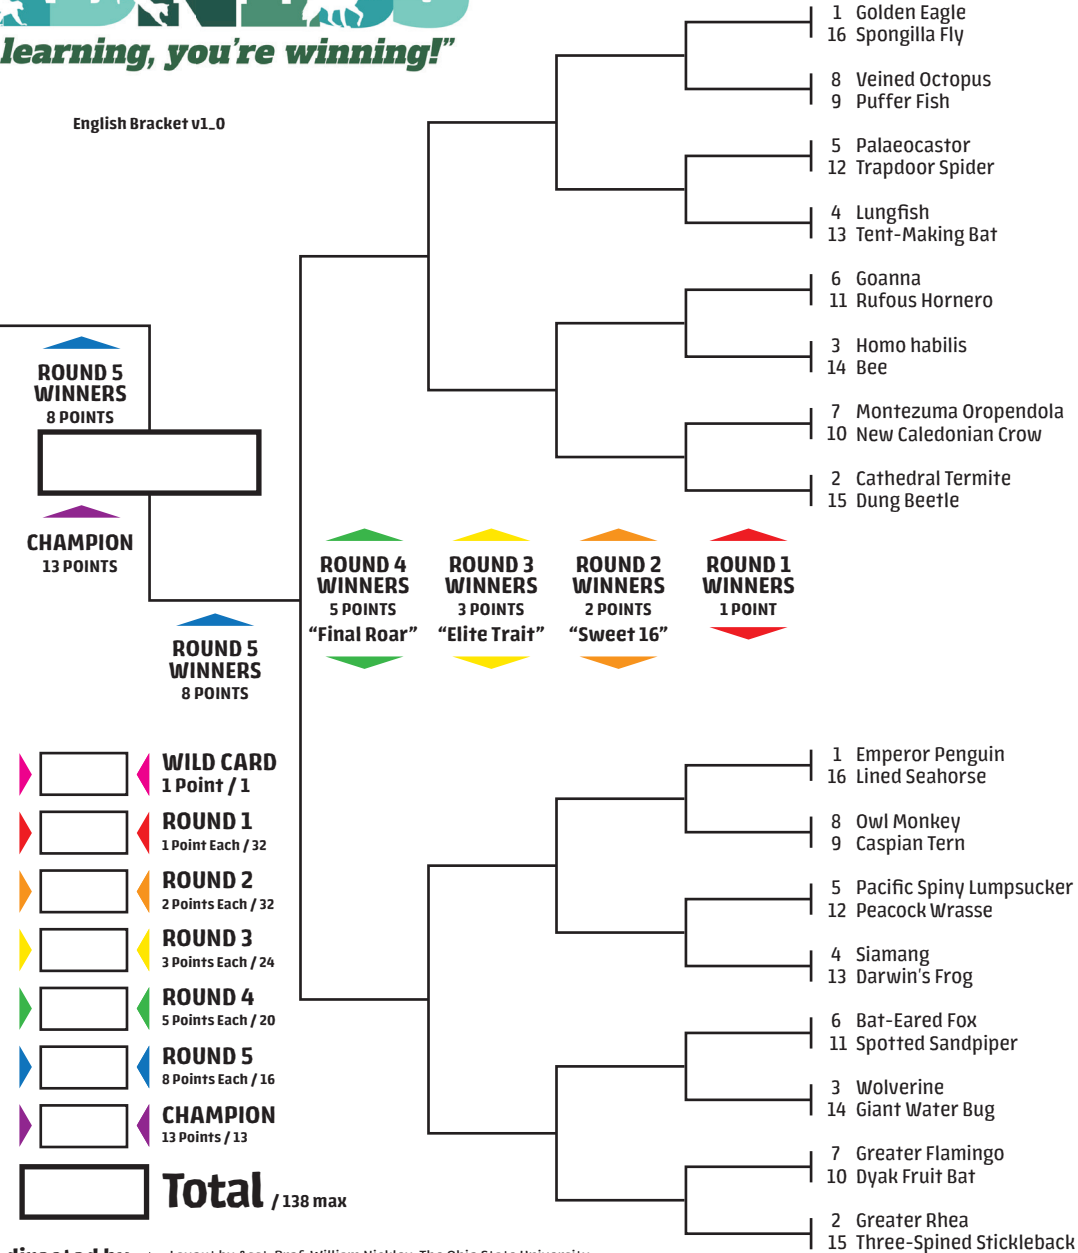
learning, you're winning!"

English Bracket v1_0

ROUND 5 WINNERS
8 POINTS

CHAMPION
13 POINTS

ROUND 5 WINNERS
8 POINTS

ROUND 4 WINNERS
5 POINTS
"Final Roar"

ROUND 3 WINNERS
3 POINTS
"Elite Trait"

ROUND 2 WINNERS
2 POINTS
"Sweet 16"

ROUND 1 WINNERS
1 POINT

1 Golden Eagle
16 Spongilla Fly
8 Veined Octopus
9 Puffer Fish
5 Palaeocastor
12 Trapdoor Spider
4 Lungfish
13 Tent-Making Bat
6 Goanna
11 Rufous Hornero
3 Homo habilis
14 Bee
7 Montezuma Oropendola
10 New Caledonian Crow
2 Cathedral Termite
15 Dung Beetle

1 Emperor Penguin
16 Lined Seahorse
8 Owl Monkey
9 Caspian Tern
5 Pacific Spiny Lumpsucker
12 Peacock Wrasse
4 Siamang
13 Darwin's Frog
6 Bat-Eared Fox
11 Spotted Sandpiper
3 Wolverine
14 Giant Water Bug
7 Greater Flamingo
10 Dyak Fruit Bat
2 Greater Rhea
15 Three-Spined Stickleback

WILD CARD
1 Point / 1
ROUND 1
1 Point Each / 32
ROUND 2
2 Points Each / 32
ROUND 3
3 Points Each / 24
ROUND 4
5 Points Each / 20
ROUND 5
8 Points Each / 16
CHAMPION
13 Points / 13
Total / 138 max

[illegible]